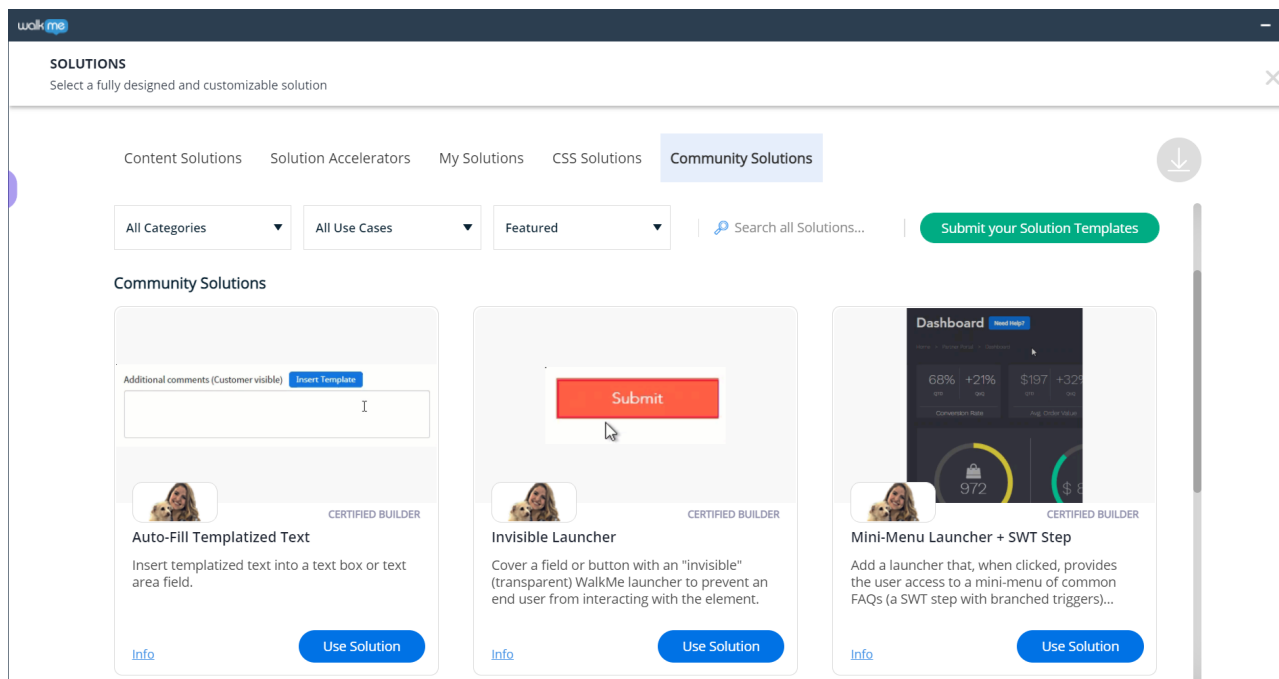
walkme

SOLUTIONS
Select a fully designed and customizable solution

Content Solutions | Solution Accelerators | My Solutions | CSS Solutions | Community Solutions

All Categories
All Use Cases
Featured
Search all Solutions...
Submit your Solution Templates

Community Solutions

Additional comments (Customer visible) Insert Template

CERTIFIED BUILDER
Auto-Fill Templatized Text
Insert templatized text into a text box or text area field.
Info
Use Solution

Submit

CERTIFIED BUILDER
Invisible Launcher
Cover a field or button with an "invisible" (transparent) WalkMe launcher to prevent an end user from interacting with the element.
Info
Use Solution

Dashboard Need Help?
68% +21% $197 +32
Conversion Rate Avg. Order Value
972 $ 8

CERTIFIED BUILDER
Mini-Menu Launcher + SWT Step
Add a launcher that, when clicked, provides the user access to a mini-menu of common FAQs (a SWT step with branched triggers)...
Info
Use Solution